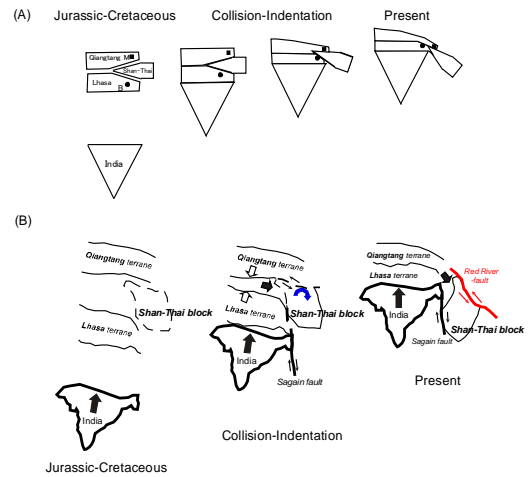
(A)

Jurassic-Cretaceous

Collision-Indentation

Present

Qiangtang M

Shan-Thai

Lhasa B

India

(B)

Qiangtang terrane

Shan-Thai block

Lhasa terrane

India

Jurassic-Cretaceous

Qiangtang terrane

Lhasa terrane

Shan-Thai block

India

Sagain fault

Collision-Indentation

Qiangtang terrane

Lhasa terrane

Red River fault

India

Shan-Thai block

Sagain fault

Present